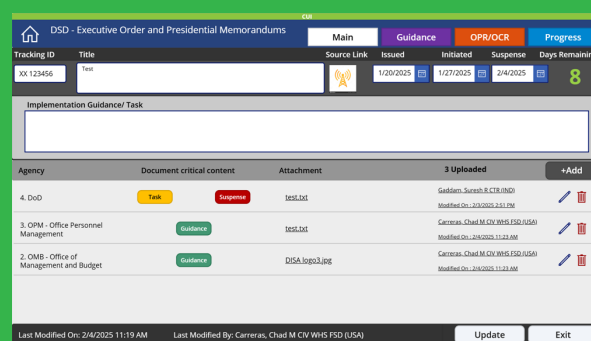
CUI

DSD - Executive Order and Presidential Memorandums

Main | Guidance | OPR/OCR | Progress

Tracking ID | Title | Source Link | Issued | Initiated | Suspense | Days Remaining

XX 123456 | Test | | 1/20/2025 | 1/27/2025 | 2/4/2025 | 8

Implementation Guidance/ Task

| Agency | Document critical content | Attachment | 3 Uploaded | +Add |
|---|---|---|---|---|
| 4. DoD | Task Suspense | test.txt | Gaddam, Suresh R CTR (IND) Modified On : 2/3/2025 2:51 PM | |
| 3. OPM - Office Personnel Management | Guidance | test.txt | Carreras, Chad M CIV WHS FSD (USA) Modified On : 2/4/2025 11:23 AM | |
| 2. OMB - Office of Management and Budget | Guidance | DISA logo3.jpg | Carreras, Chad M CIV WHS FSD (USA) Modified On : 2/4/2025 11:23 AM | |

Last Modified On: 2/4/2025 11:19 AM Last Modified By: Carreras, Chad M CIV WHS FSD (USA)

Update Exit